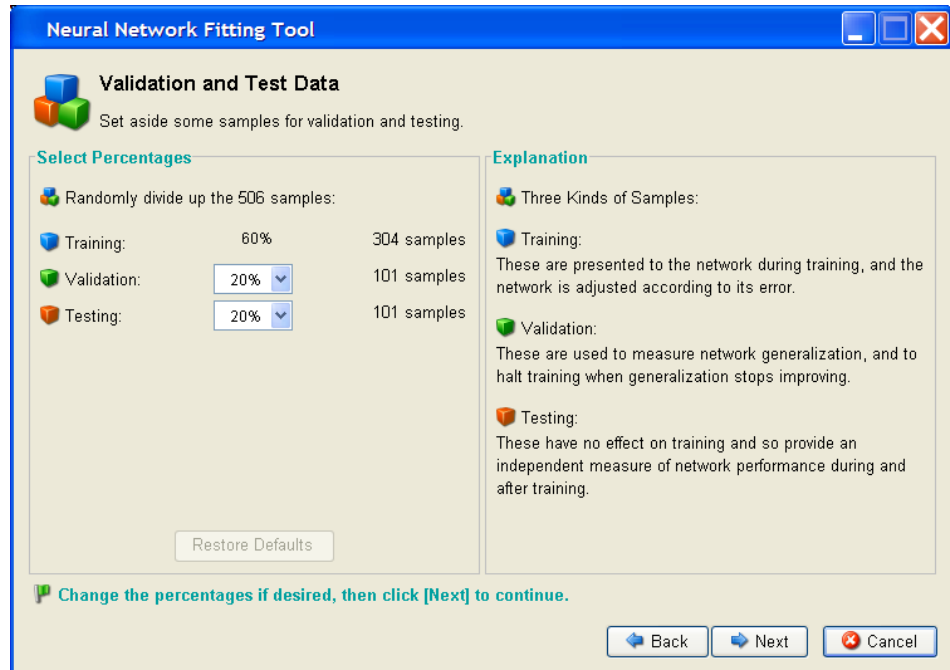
Neural Network Fitting Tool

Validation and Test Data

Set aside some samples for validation and testing.

Select Percentages

Randomly divide up the 506 samples:

| | | |
|---|---|---|
| Training: | 60% | 304 samples |
| Validation: | 20% | 101 samples |
| Testing: | 20% | 101 samples |

Restore Defaults

Explanation

Three Kinds of Samples:

Training:
These are presented to the network during training, and the network is adjusted according to its error.

Validation:
These are used to measure network generalization, and to halt training when generalization stops improving.

Testing:
These have no effect on training and so provide an independent measure of network performance during and after training.

Change the percentages if desired, then click [Next] to continue.

Back Next Cancel